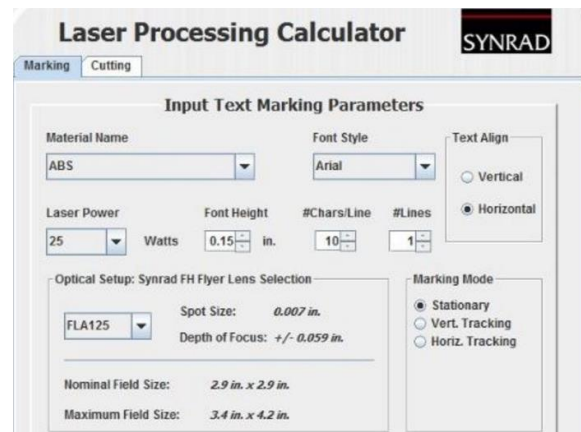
Laser Processing Calculator

SYNRAD

Marking Cutting

Input Text Marking Parameters

Material Name

ABS

Font Style

Arial

Text Align

Vertical

Horizontal

Laser Power

25 Watts

Font Height

0.15 in.

#Chars/Line

10

#Lines

1

Optical Setup: Synrad FH Flyer Lens Selection

FLA125

Spot Size: 0.007 in.

Depth of Focus: +/- 0.059 in.

Nominal Field Size: 2.9 in. x 2.9 in.

Maximum Field Size: 3.4 in. x 4.2 in.

Marking Mode

Stationary

Vert. Tracking

Horiz. Tracking